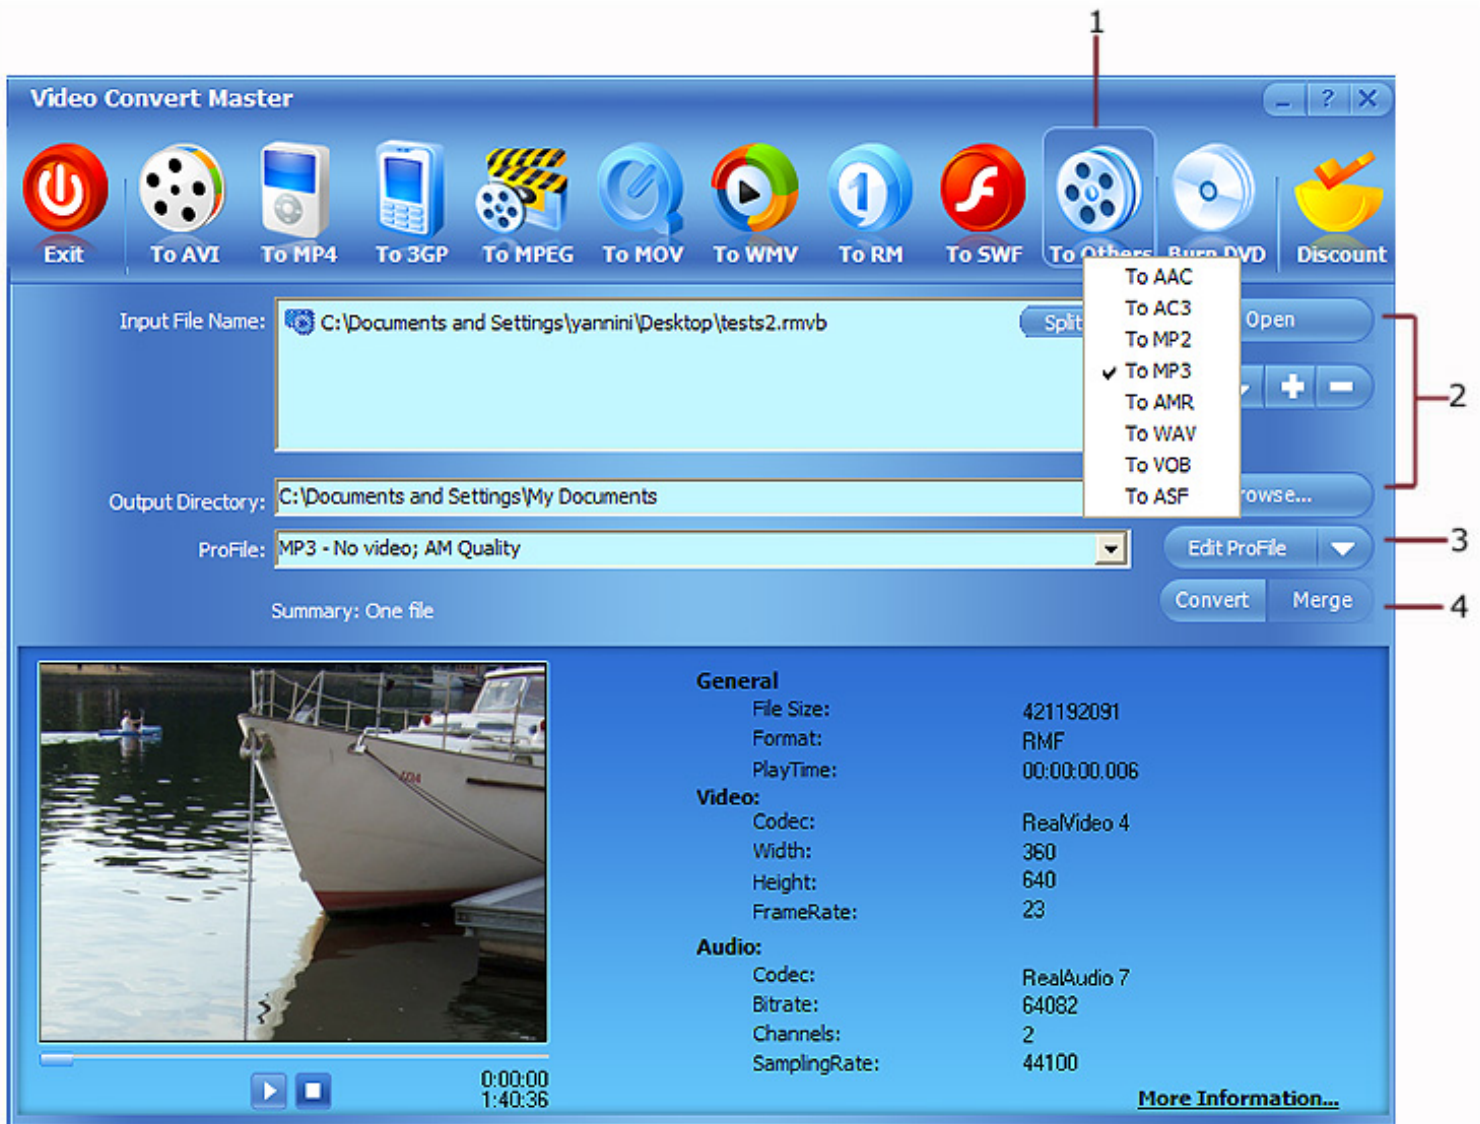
1

Video Convert Master

_ ? X

Exit
To AVI
To MP4
To 3GP
To MPEG
To MOV
To WMV
To RM
To SWF
To Others
Burn DVD
Discount

Input File Name: C:\Documents and Settings\yannini\Desktop\tests2.rmvb

Split

To AAC
To AC3
To MP2
✔ To MP3
To AMR
To WAV
To VOB
To ASF

Open

2

+ −

Output Directory: C:\Documents and Settings\My Documents

rowse...

ProFile: MP3 - No video; AM Quality

Edit ProFile

3

Summary: One file

Convert
Merge

4

General
File Size: 421192091
Format: RMF
PlayTime: 00:00:00.006
Video:
Codec: RealVideo 4
Width: 360
Height: 640
FrameRate: 23
Audio:
Codec: RealAudio 7
Bitrate: 64082
Channels: 2
SamplingRate: 44100

0:00:00
1:40:36

More Information...